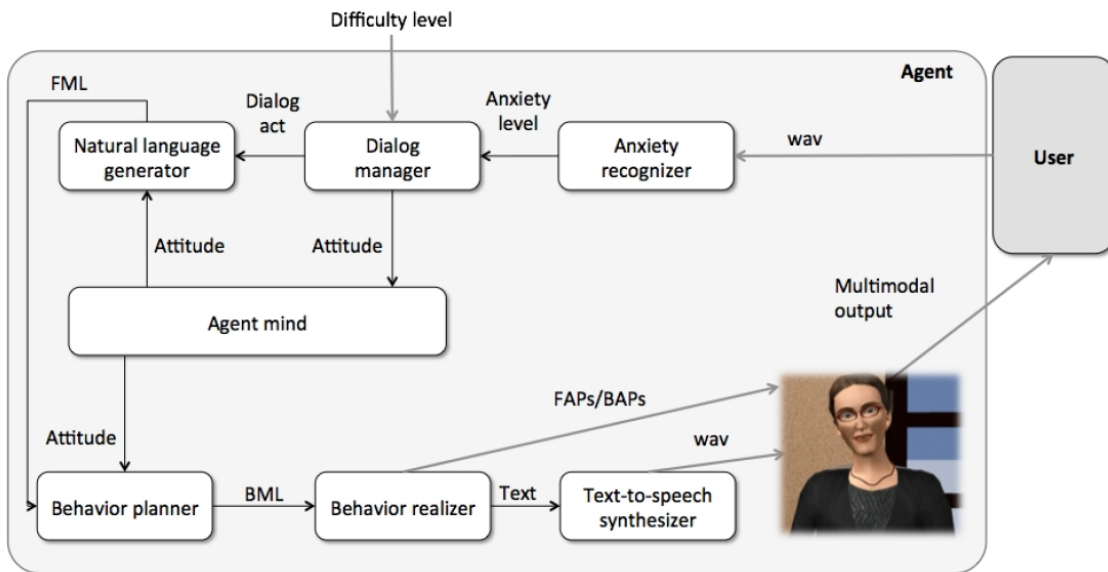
Difficulty level

Agent

FML

Dialog act

Anxiety level

Natural language generator

Dialog manager

Anxiety recognizer

wav

User

Attitude

Attitude

Agent mind

Multimodal output

FAPs/BAPs

Attitude

wav

Behavior planner

BML

Behavior realizer

Text

Text-to-speech synthesizer